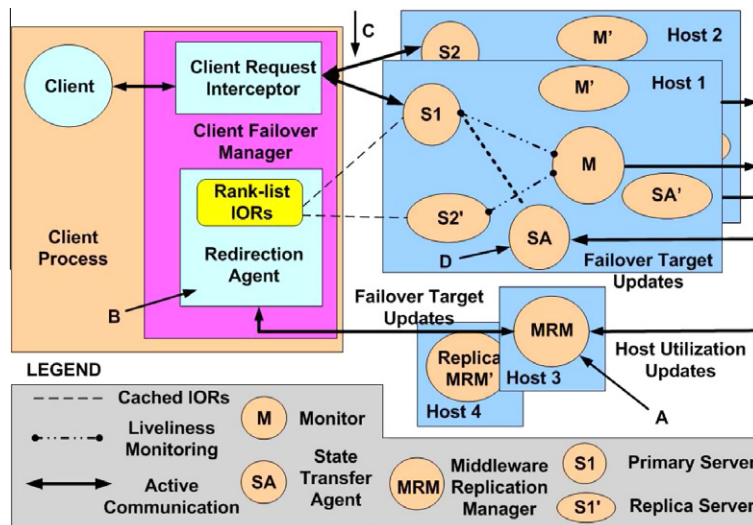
C

Client

Client Request Interceptor

Client Failover Manager

Rank-list IORs

Redirection Agent

Client Process

B

S2

M'

Host 2

Host 1

M'

S1

M

SA'

S2'

SA

D

Failover Target Updates

Failover Target Updates

MRM

Replica MRM'

Host 3

Host 4

Host Utilization Updates

A

LEGEND

Cached IORs

Liveliness Monitoring

Active Communication

M Monitor

SA State Transfer Agent

MRM Middleware Replication Manager

S1 Primary Server

S1' Replica Server